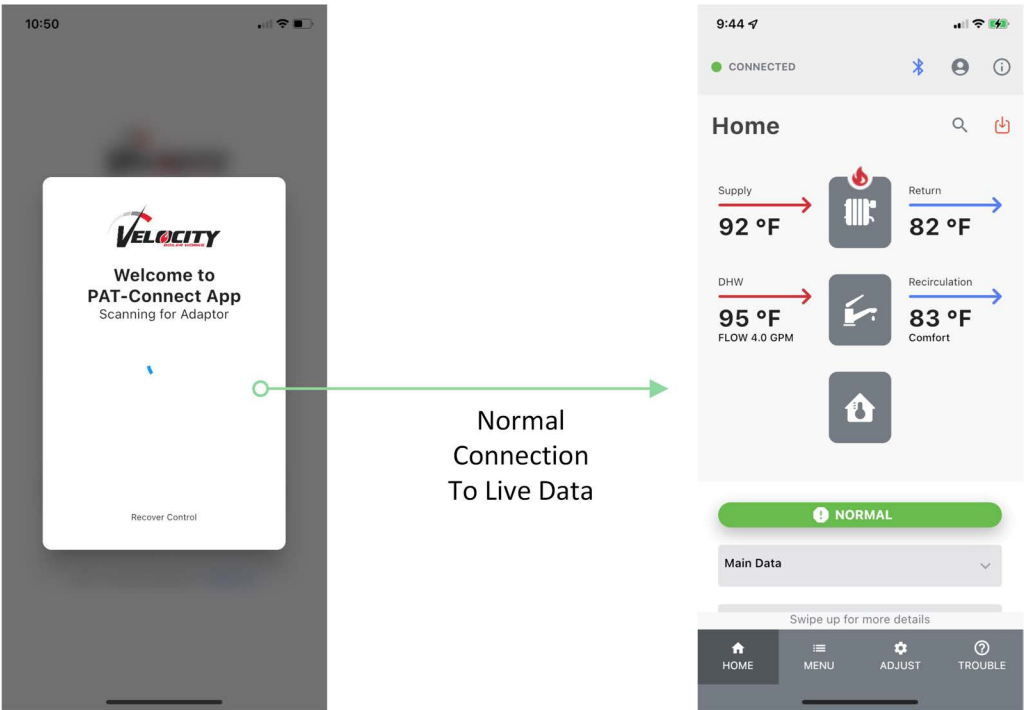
10:50

VELOCITY
BOILER WORKS

Welcome to
PAT-Connect App
Scanning for Adaptor

Recover Control

Normal
Connection
To Live Data

9:44

CONNECTED

Home

Supply
92 °F

Return
82 °F

DHW
95 °F
FLOW 4.0 GPM

Recirculation
83 °F
Comfort

NORMAL

Main Data

Swipe up for more details

HOME
MENU
ADJUST
TROUBLE